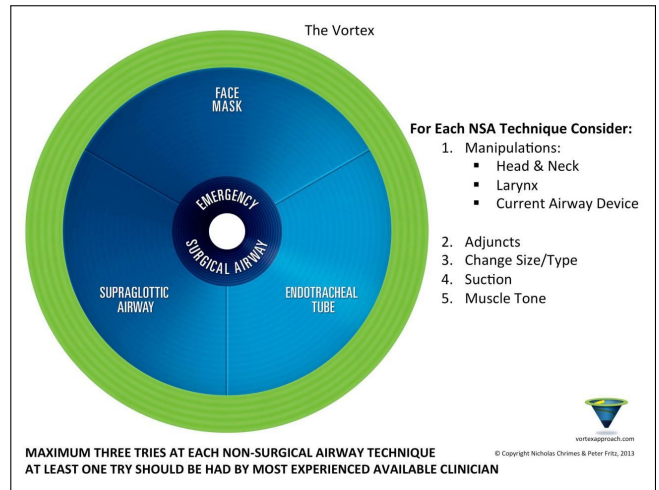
The Vortex

FACE MASK

EMERGENCY SURGICAL AIRWAY

SUPRAGLOTTIC AIRWAY

ENDOTRACHEAL TUBE

**For Each NSA Technique Consider:**
1. Manipulations:
   - Head & Neck
   - Larynx
   - Current Airway Device
2. Adjuncts
3. Change Size/Type
4. Suction
5. Muscle Tone

vortexapproach.com

MAXIMUM THREE TRIES AT EACH NON-SURGICAL AIRWAY TECHNIQUE
AT LEAST ONE TRY SHOULD BE HAD BY MOST EXPERIENCED AVAILABLE CLINICIAN

© Copyright Nicholas Chrimes & Peter Fritz, 2013